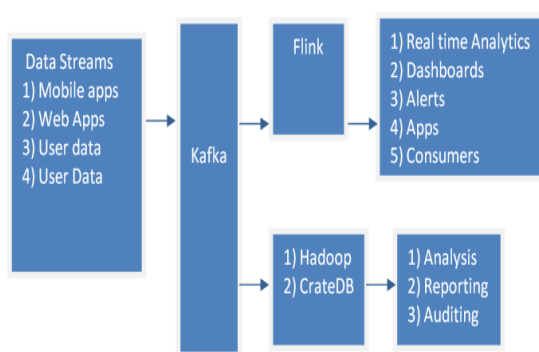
Data Streams
1) Mobile apps
2) Web Apps
3) User data
4) User Data

Kafka

Flink

1) Real time Analytics
2) Dashboards
3) Alerts
4) Apps
5) Consumers

1) Hadoop
2) CrateDB

1) Analysis
2) Reporting
3) Auditing